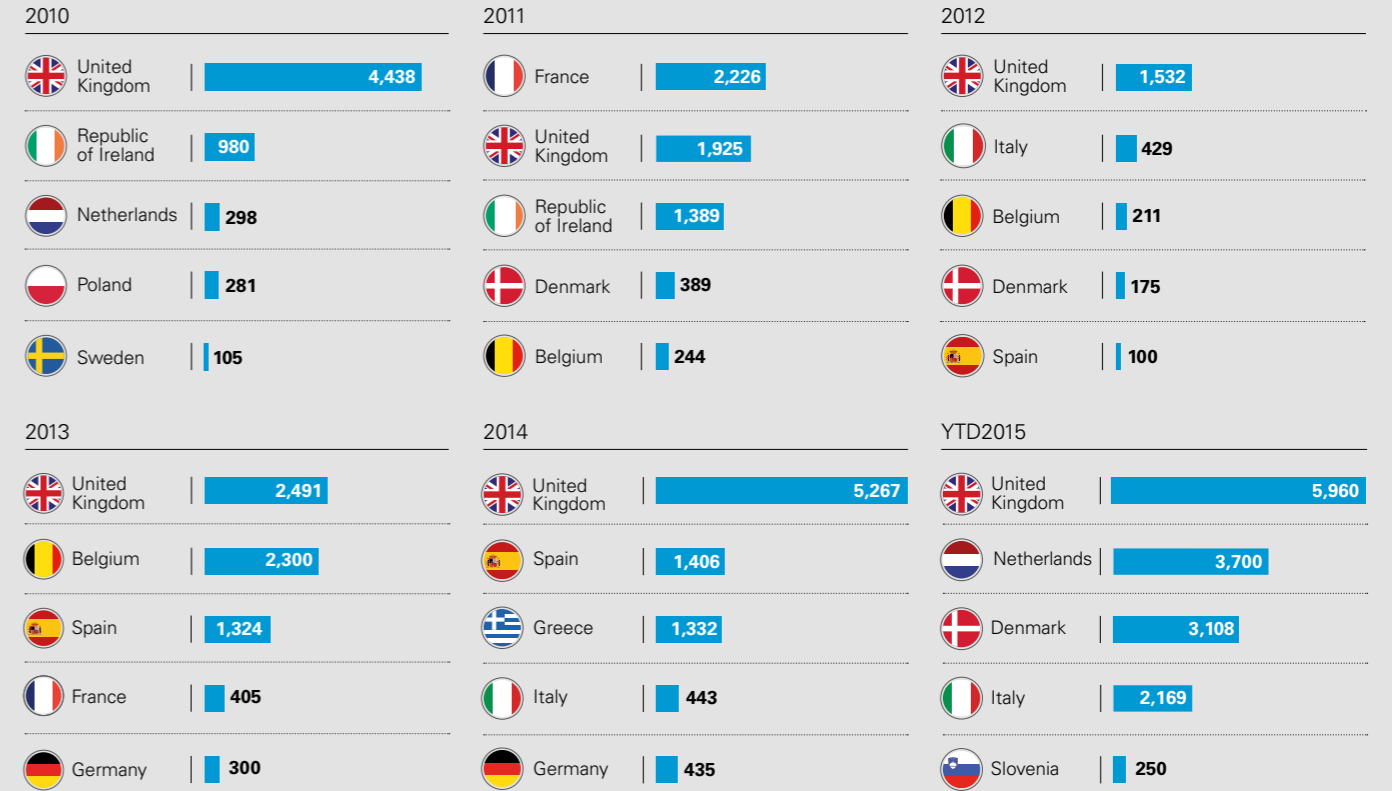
2010

United Kingdom 4,438

Republic of Ireland 980

Netherlands 298

Poland 281

Sweden 105

2011

France 2,226

United Kingdom 1,925

Republic of Ireland 1,389

Denmark 389

Belgium 244

2012

United Kingdom 1,532

Italy 429

Belgium 211

Denmark 175

Spain 100

2013

United Kingdom 2,491

Belgium 2,300

Spain 1,324

France 405

Germany 300

2014

United Kingdom 5,267

Spain 1,406

Greece 1,332

Italy 443

Germany 435

YTD2015

United Kingdom 5,960

Netherlands 3,700

Denmark 3,108

Italy 2,169

Slovenia 250